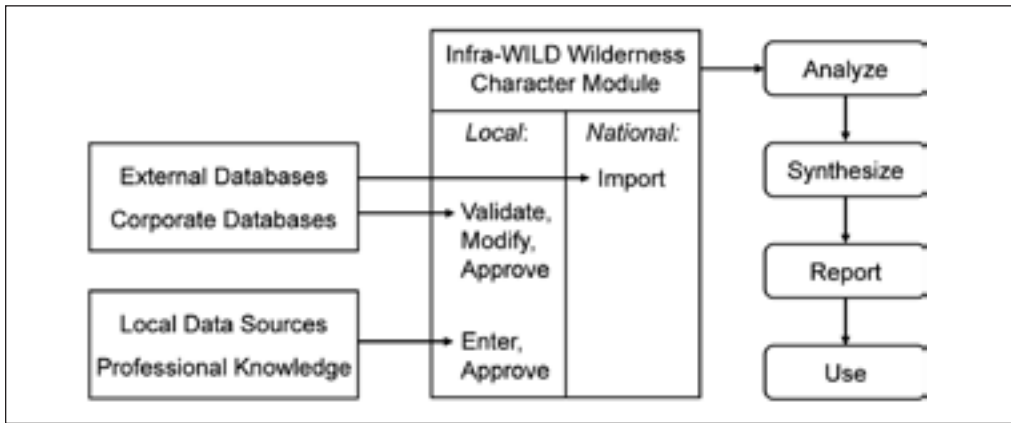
External Databases
Corporate Databases

Local Data Sources
Professional Knowledge

Infra-WILD Wilderness Character Module

Local:

Validate, Modify, Approve

Enter, Approve

National:

Import

Analyze

Synthesize

Report

Use